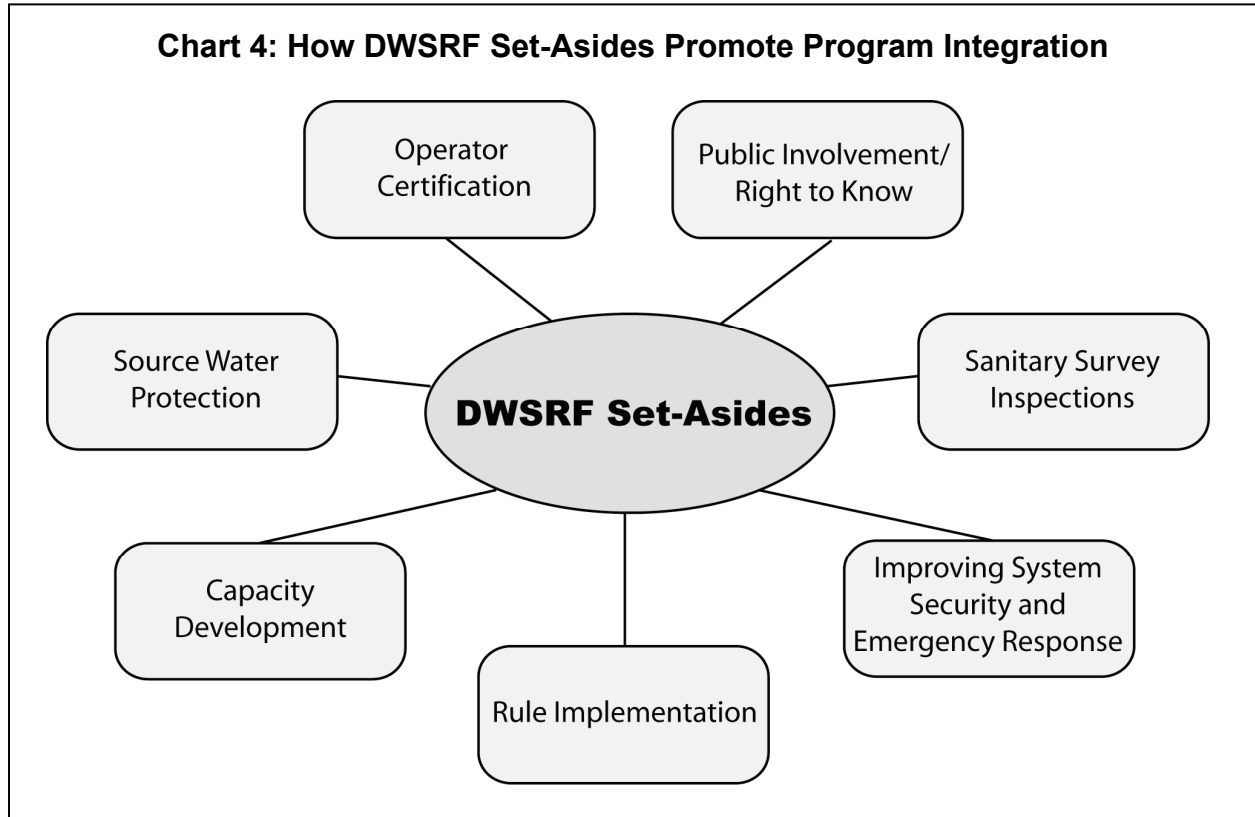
**Chart 4: How DWSRF Set-Asides Promote Program Integration**

Operator Certification

Public Involvement/ Right to Know

Source Water Protection

DWSRF Set-Asides

Sanitary Survey Inspections

Capacity Development

Improving System Security and Emergency Response

Rule Implementation